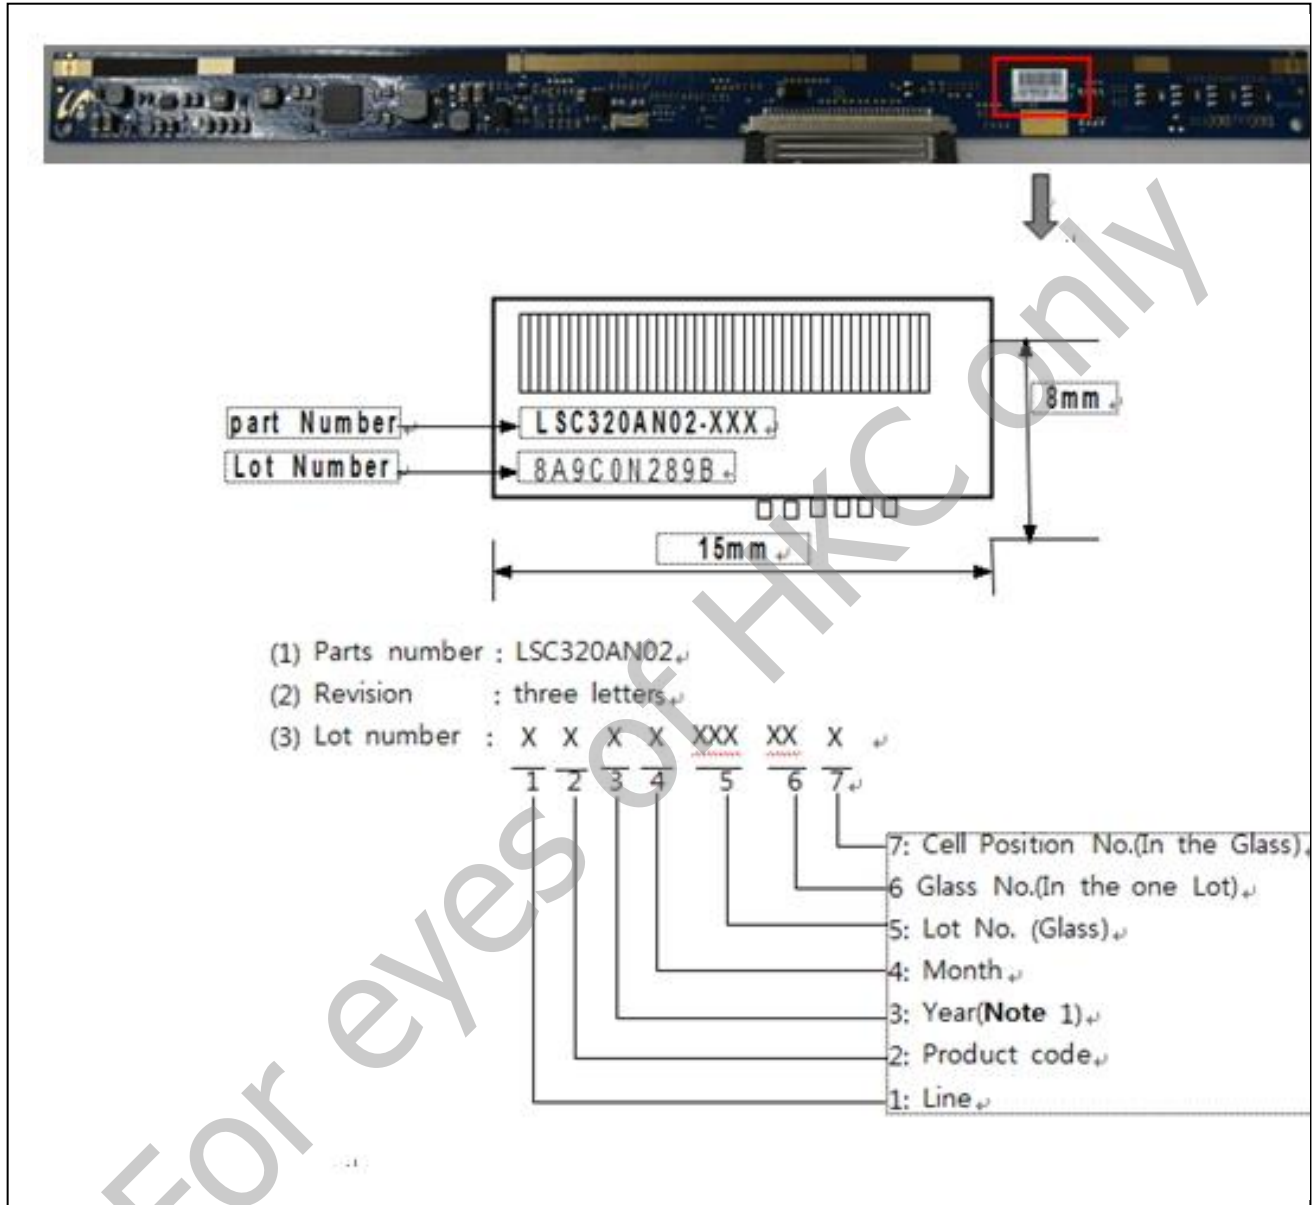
For eyes of HKC only

part Number
Lot Number
LSC320AN02-XXX
8A9C0N289B
8mm
15mm

(1) Parts number : LSC320AN02
(2) Revision : three letters
(3) Lot number : X X X X XXX XX X
1 2 3 4 5 6 7

7: Cell Position No.(In the Glass)
6 Glass No.(In the one Lot)
5: Lot No. (Glass)
4: Month
3: Year(**Note** 1)
2: Product code
1: Line